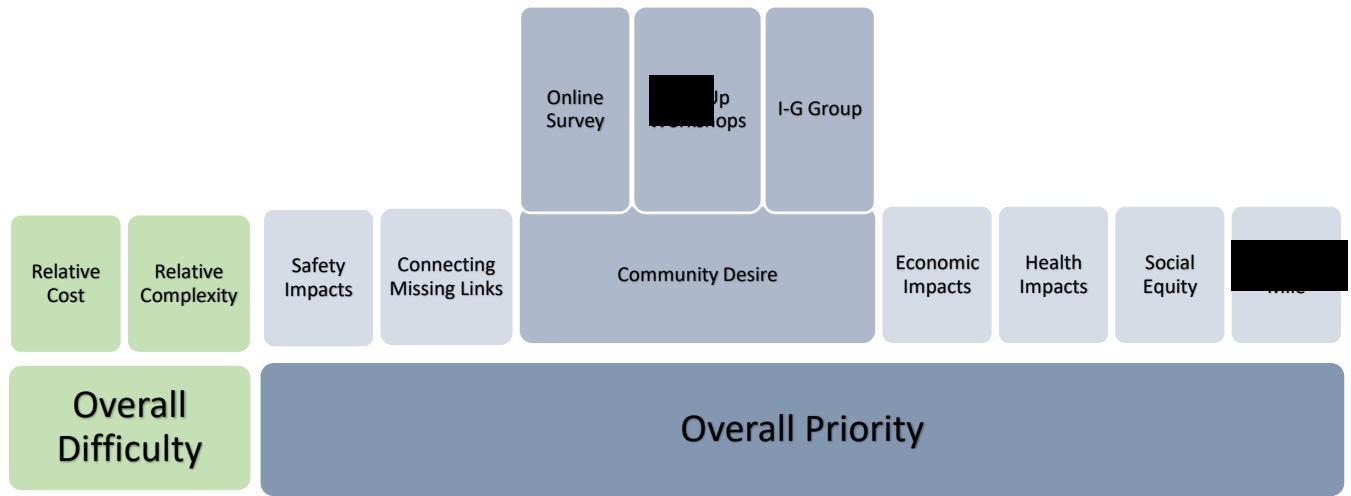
Online Survey

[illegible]Up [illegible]ops

I-G Group

Relative Cost

Relative Complexity

Safety Impacts

Connecting Missing Links

Community Desire

Economic Impacts

Health Impacts

Social Equity

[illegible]

Overall Difficulty

Overall Priority